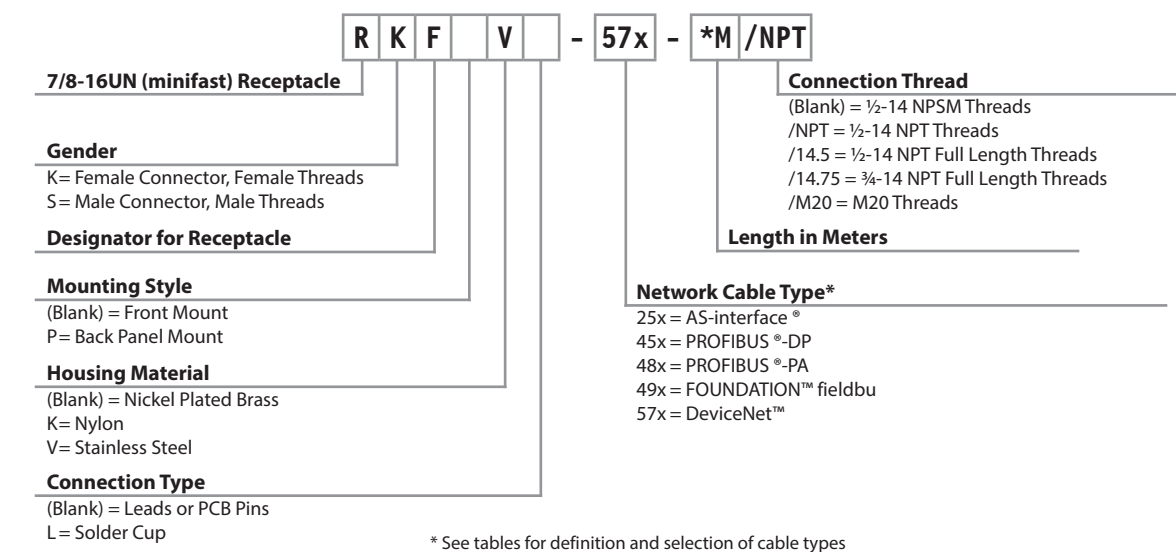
R K F V - 57x - *M /NPT

7/8-16UN (minifast) Receptacle

Gender
K= Female Connector, Female Threads
S= Male Connector, Male Threads

Designator for Receptacle

Mounting Style
(Blank) = Front Mount
P= Back Panel Mount

Housing Material
(Blank) = Nickel Plated Brass
K= Nylon
V= Stainless Steel

Connection Type
(Blank) = Leads or PCB Pins
L= Solder Cup

Connection Thread
(Blank) = ½-14 NPSM Threads
/NPT = ½-14 NPT Threads
/14.5 = ½-14 NPT Full Length Threads
/14.75 = ¾-14 NPT Full Length Threads
/M20 = M20 Threads

Length in Meters

Network Cable Type*
25x = AS-interface ®
45x = PROFIBUS ®-DP
48x = PROFIBUS ®-PA
49x = FOUNDATION™ fieldbu
57x = DeviceNet™

* See tables for definition and selection of cable types